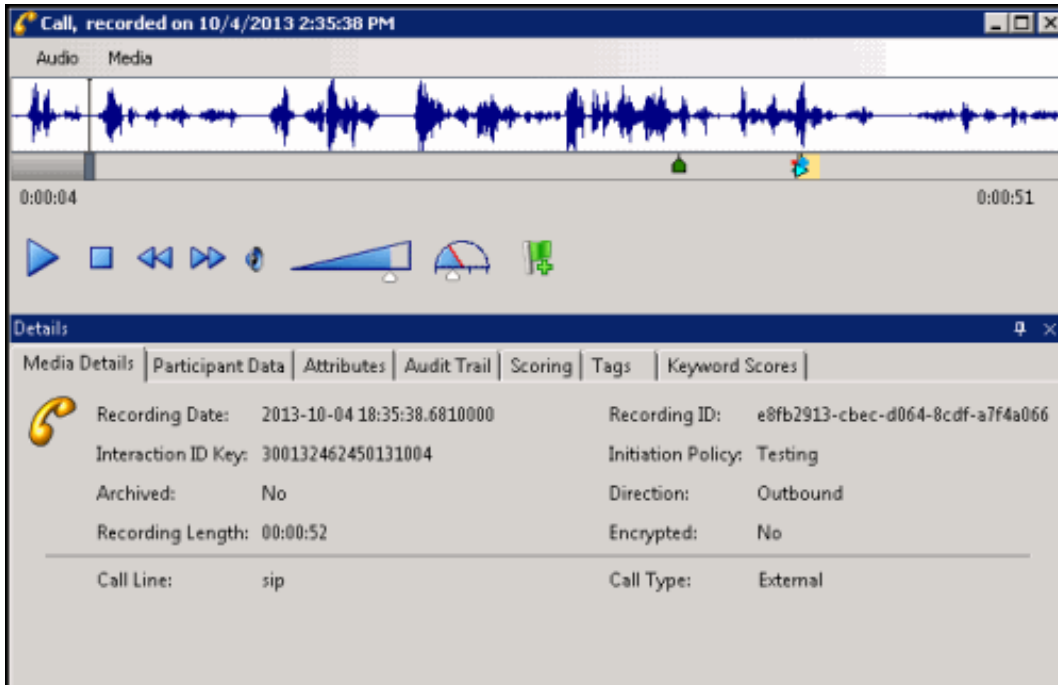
Call, recorded on 10/4/2013 2:35:38 PM

Audio Media

0:00:04

0:00:51

Details

Media Details | Participant Data | Attributes | Audit Trail | Scoring | Tags | Keyword Scores

Recording Date: 2013-10-04 18:35:38.6810000

Interaction ID Key: 300132462450131004

Archived: No

Recording Length: 00:00:52

Recording ID: e8fb2913-cbec-d064-8cdf-a7f4a066

Initiation Policy: Testing

Direction: Outbound

Encrypted: No

Call Line: sip

Call Type: External